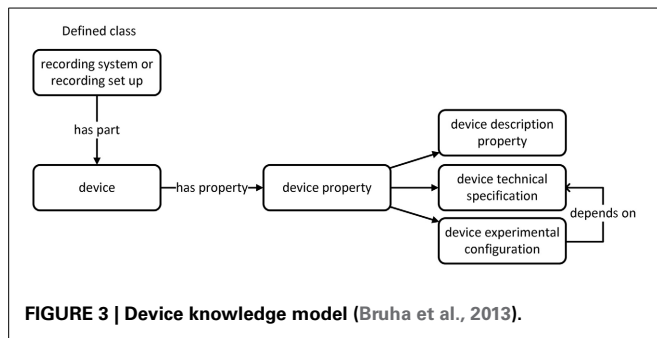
Defined class

recording system or recording set up

has part

device

has property

device property

device description property

device technical specification

device experimental configuration

depends on

FIGURE 3 | Device knowledge model (Bruha et al., 2013).